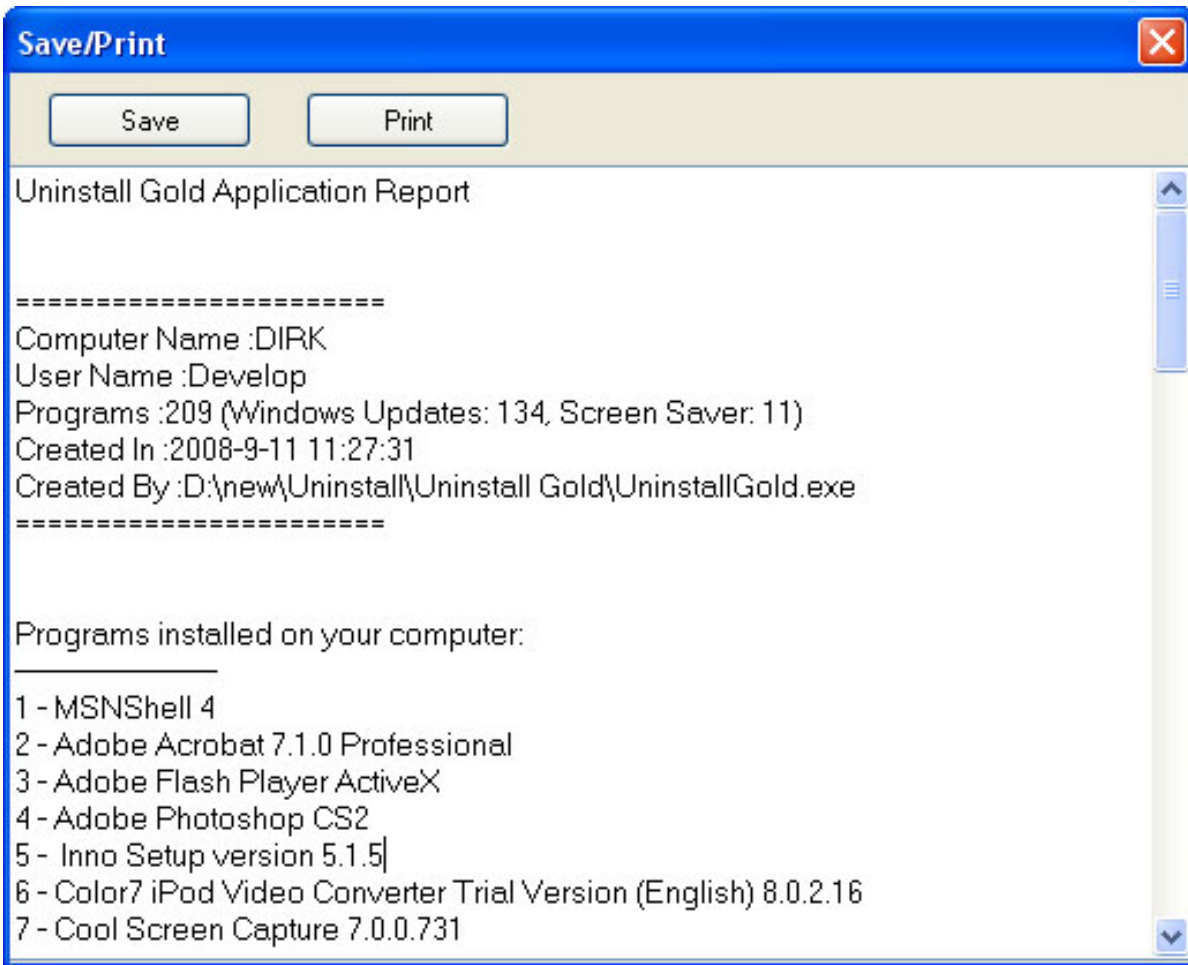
Save/Print

Save

Print

Uninstall Gold Application Report

======================
Computer Name :DIRK
User Name :Develop
Programs :209 (Windows Updates: 134, Screen Saver: 11)
Created In :2008-9-11 11:27:31
Created By :D:\new\Uninstall\Uninstall Gold\UninstallGold.exe
======================

Programs installed on your computer:

1 - MSNShell 4
2 - Adobe Acrobat 7.1.0 Professional
3 - Adobe Flash Player ActiveX
4 - Adobe Photoshop CS2
5 - Inno Setup version 5.1.5
6 - Color7 iPod Video Converter Trial Version (English) 8.0.2.16
7 - Cool Screen Capture 7.0.0.731